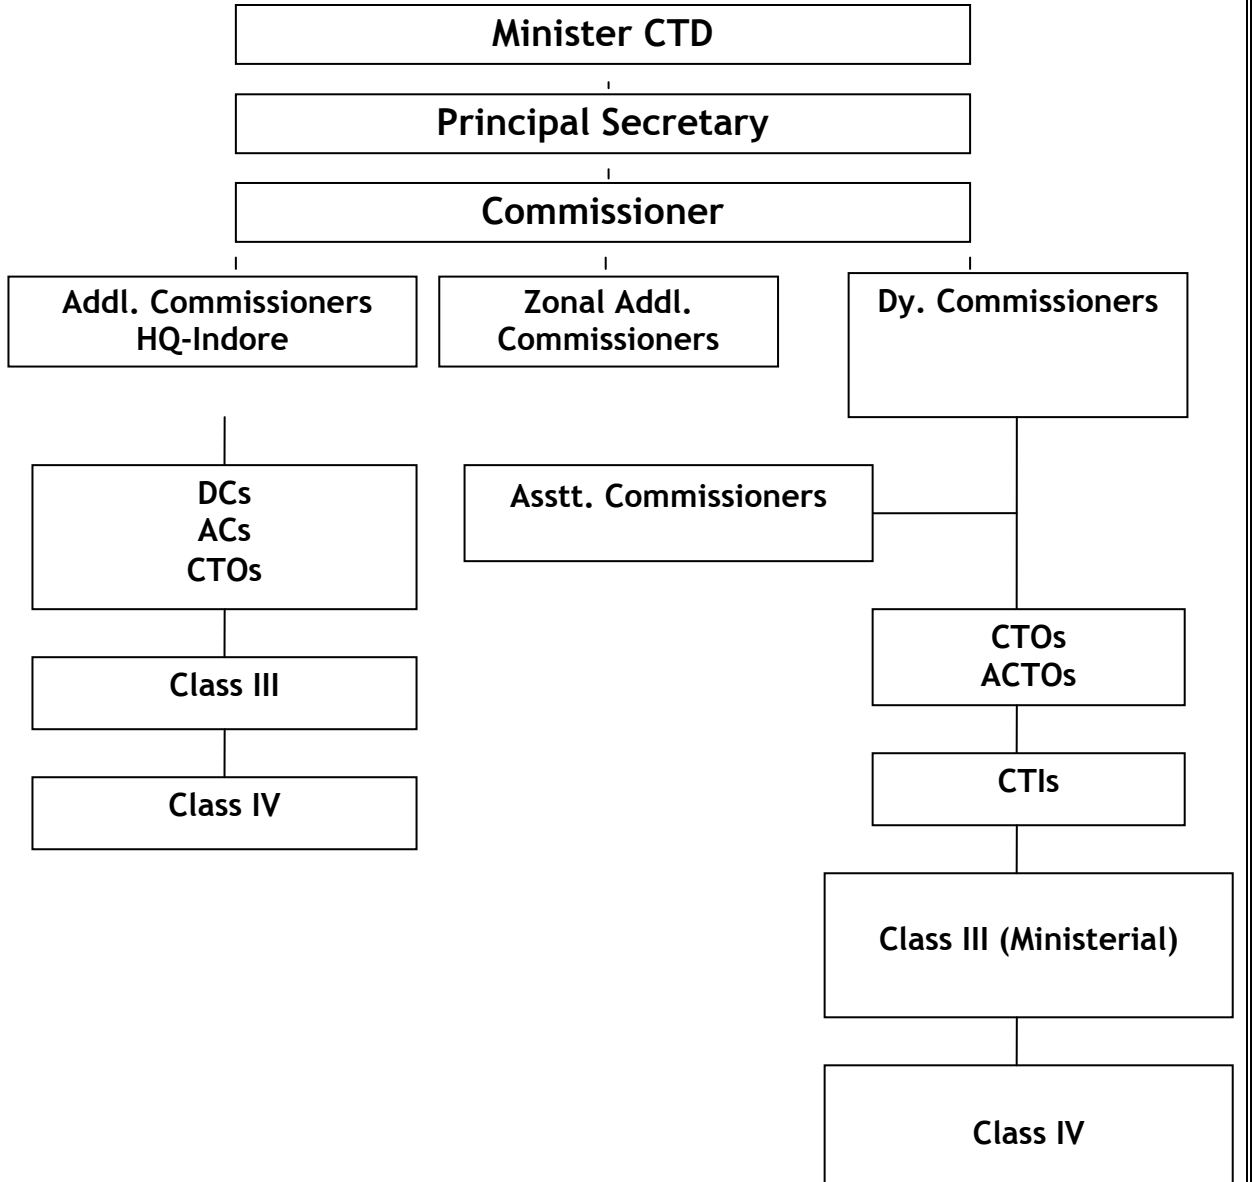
Minister CTD

Principal Secretary

Commissioner

Addl. Commissioners HQ-Indore

Zonal Addl. Commissioners

Dy. Commissioners

DCs
ACs
CTOs

Class III

Class IV

Asstt. Commissioners

CTOs
ACTOs

CTIs

Class III (Ministerial)

Class IV